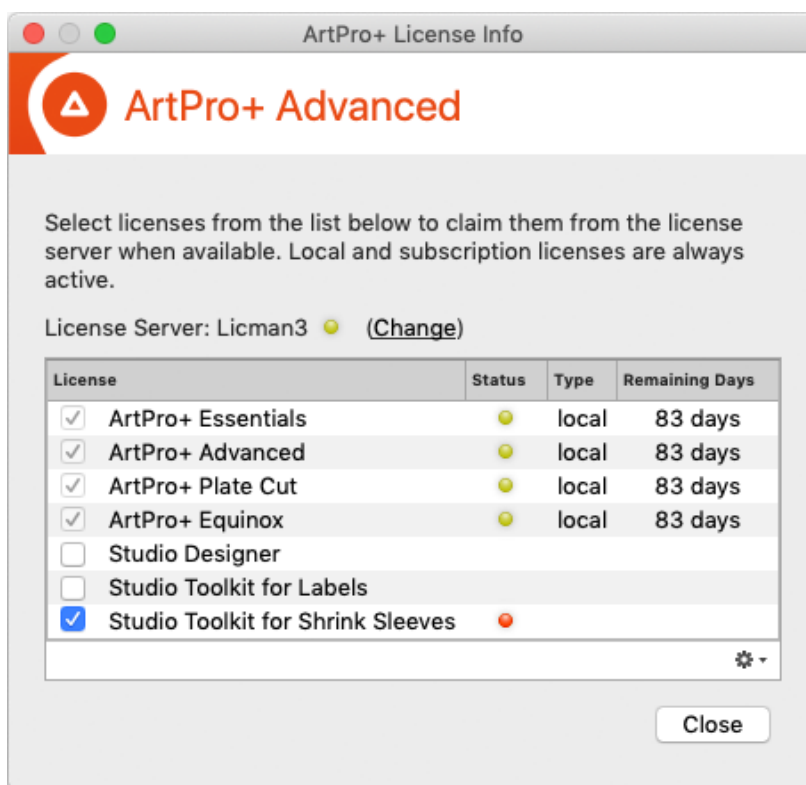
ArtPro+ License Info

ArtPro+ Advanced

Select licenses from the list below to claim them from the license server when available. Local and subscription licenses are always active.

License Server: Licman3 (Change)

| License | Status | Type | Remaining Days |
|---|---|---|---|
| ArtPro+ Essentials | | local | 83 days |
| ArtPro+ Advanced | | local | 83 days |
| ArtPro+ Plate Cut | | local | 83 days |
| ArtPro+ Equinox | | local | 83 days |
| Studio Designer | | | |
| Studio Toolkit for Labels | | | |
| Studio Toolkit for Shrink Sleeves | | | |

Close